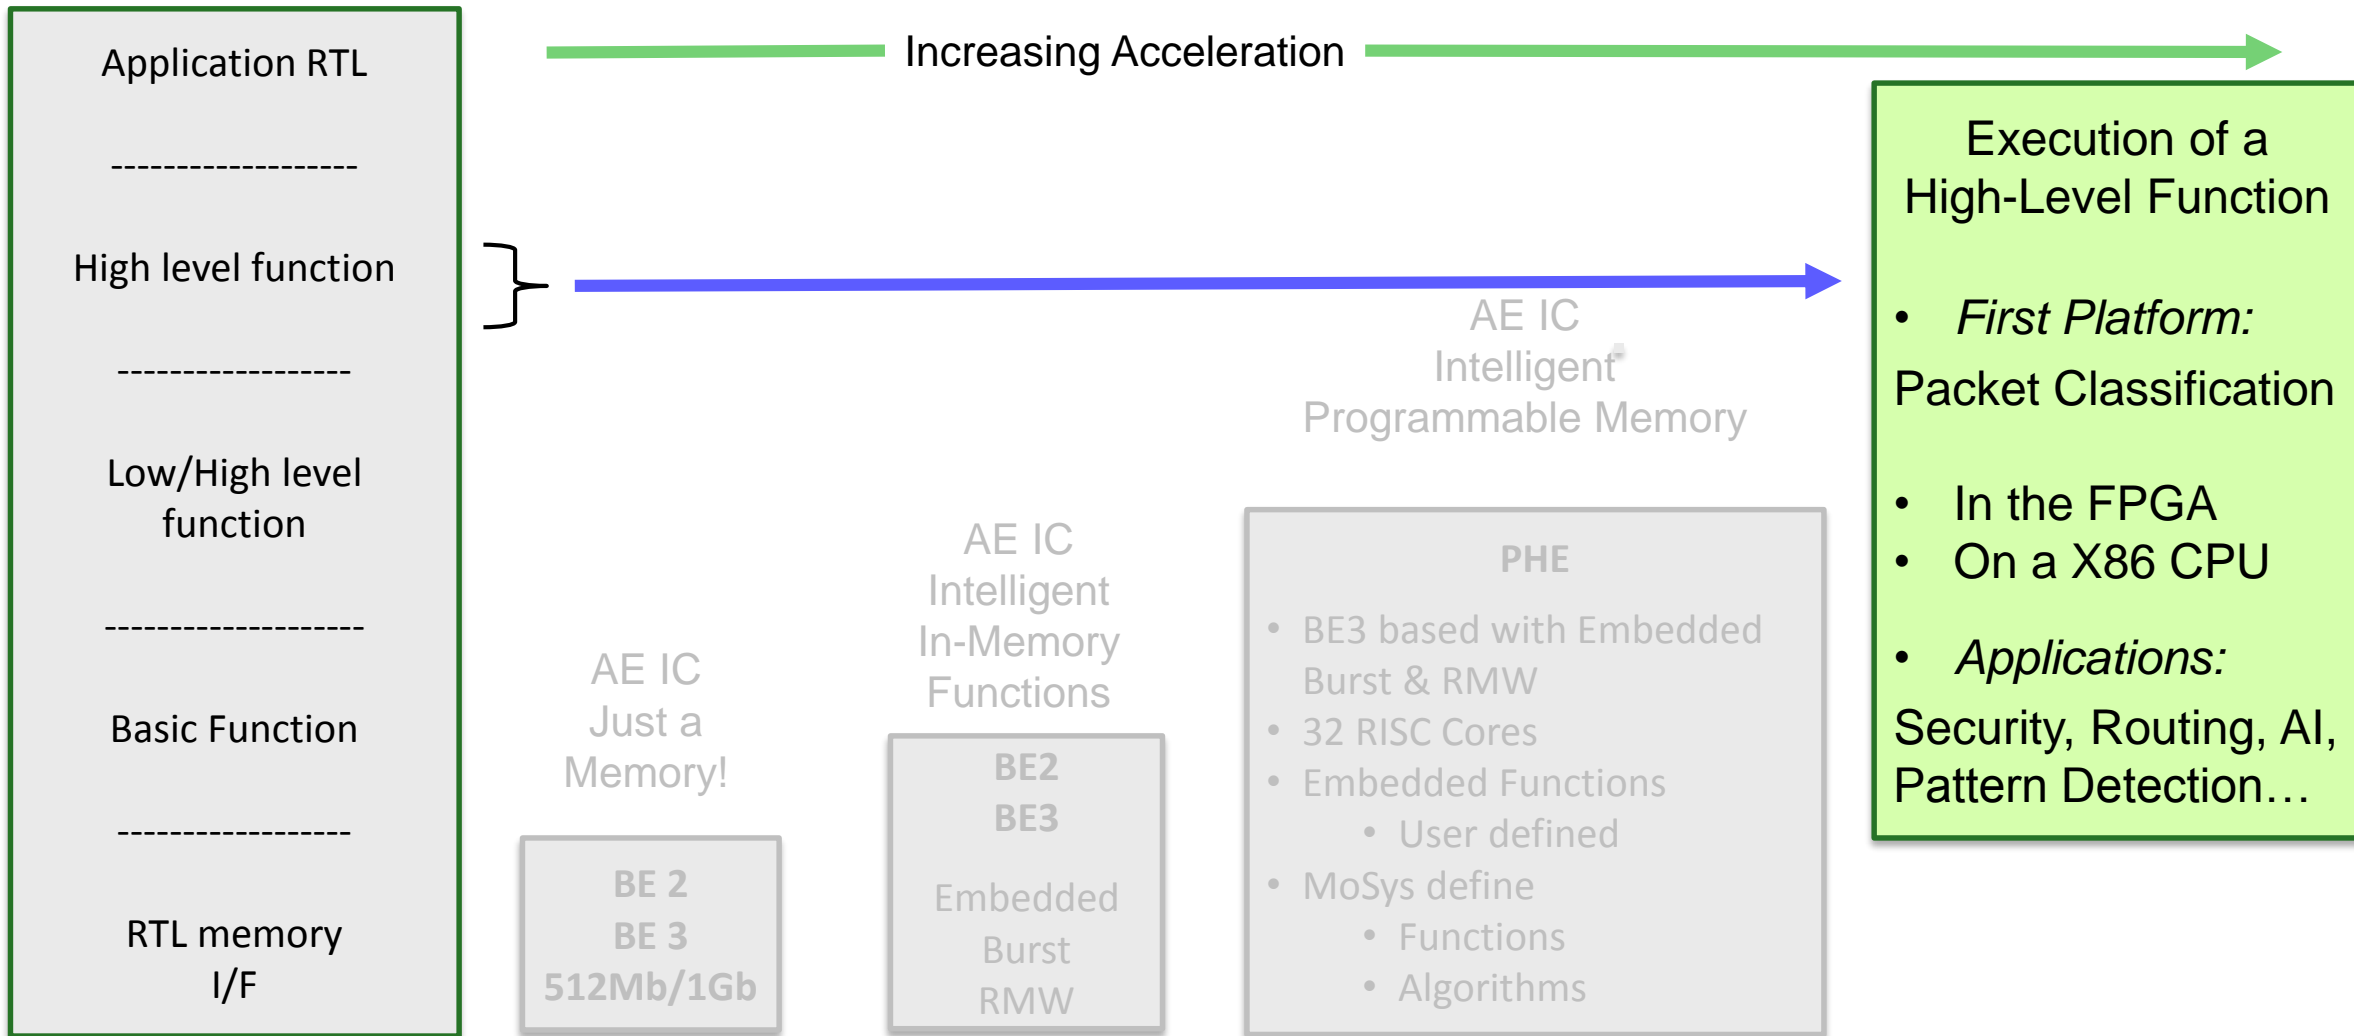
Application RTL

------------------

High level function

------------------

Low/High level function

------------------

Basic Function

------------------

RTL memory I/F

Increasing Acceleration

Execution of a High-Level Function

• *First Platform:*

Packet Classification

• In the FPGA
• On a X86 CPU

• *Applications:*

Security, Routing, AI, Pattern Detection…

AE IC
Intelligent
Programmable Memory

AE IC
Intelligent
In-Memory
Functions

AE IC
Just a
Memory!

BE 2
BE 3
512Mb/1Gb

BE2
BE3

Embedded
Burst
RMW

PHE

• BE3 based with Embedded Burst & RMW
• 32 RISC Cores
• Embedded Functions
  • User defined
• MoSys define
  • Functions
  • Algorithms